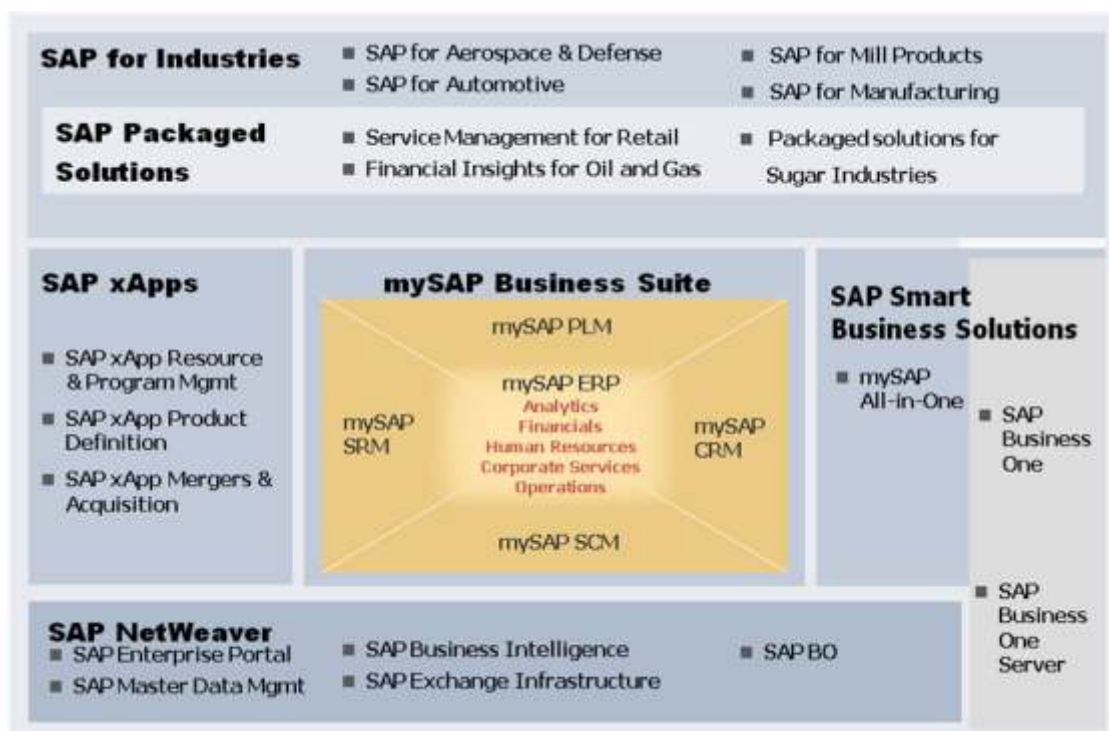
SAP for Industries
■ SAP for Aerospace & Defense
■ SAP for Automotive
■ SAP for Mill Products
■ SAP for Manufacturing

SAP Packaged Solutions
■ Service Management for Retail
■ Financial Insights for Oil and Gas
■ Packaged solutions for Sugar Industries

SAP xApps
■ SAP xApp Resource & Program Mgmt
■ SAP xApp Product Definition
■ SAP xApp Mergers & Acquisition

mySAP Business Suite
mySAP PLM
mySAP SRM
mySAP ERP
Analytics
Financials
Human Resources
Corporate Services
Operations
mySAP CRM
mySAP SCM

SAP Smart Business Solutions
■ mySAP All-in-One
■ SAP Business One
■ SAP Business One Server

SAP NetWeaver
■ SAP Enterprise Portal
■ SAP Master Data Mgmt
■ SAP Business Intelligence
■ SAP Exchange Infrastructure
■ SAP BO